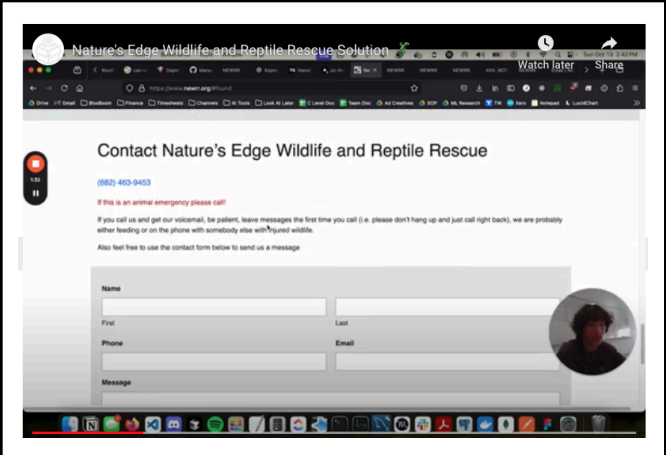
Nature's Edge Wildlife and Reptile Rescue Solution

Watch later

Share

https://www.newrr.org/#found

Contact Nature's Edge Wildlife and Reptile Rescue

(682) 463-9453

If this is an animal emergency please call!

If you call us and get our voicemail, be patient, leave messages the first time you call (i.e. please don't hang up and just call right back), we are probably either feeding or on the phone with somebody else with injured wildlife.

Also feel free to use the contact form below to send us a message

Name

First

Last

Phone

Email

Message